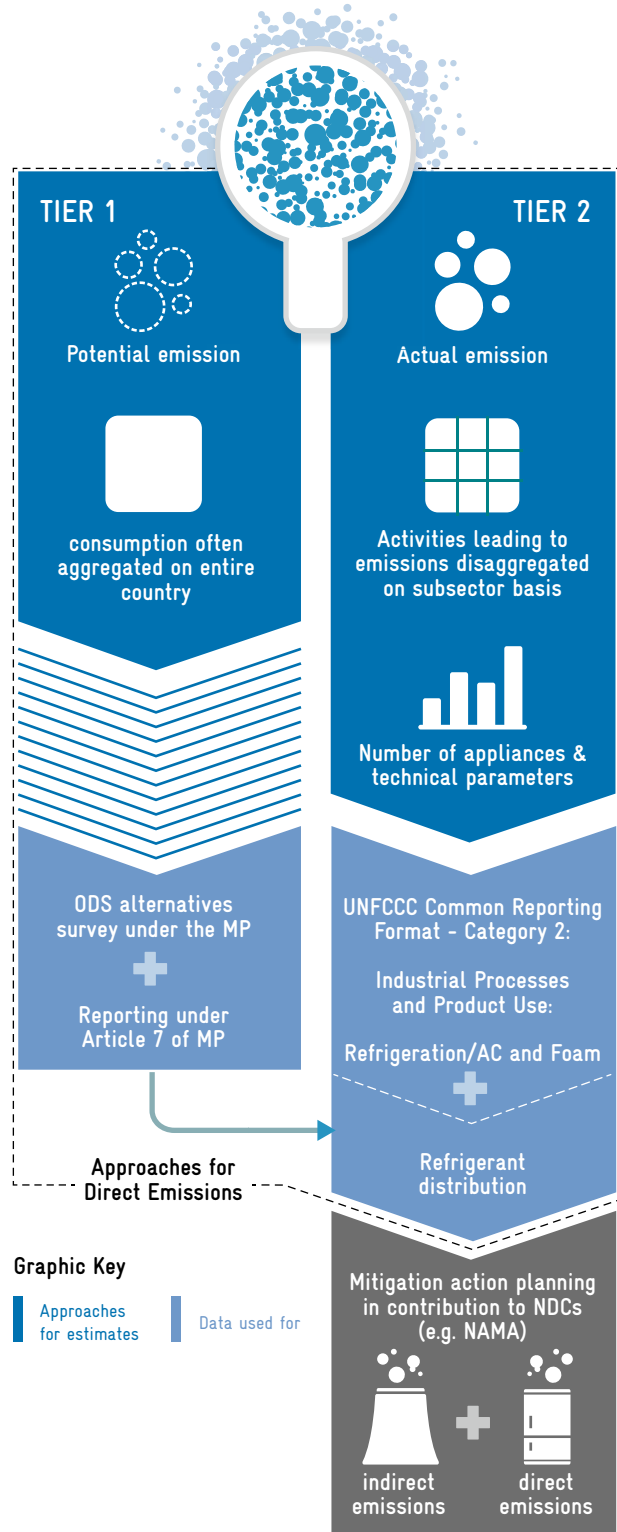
TIER 1

Potential emission

consumption often aggregated on entire country

ODS alternatives survey under the MP

Reporting under Article 7 of MP

TIER 2

Actual emission

Activities leading to emissions disaggregated on subsector basis

Number of appliances & technical parameters

UNFCCC Common Reporting Format - Category 2:

Industrial Processes and Product Use:

Refrigeration/AC and Foam

Refrigerant distribution

Approaches for Direct Emissions

Graphic Key

Approaches for estimates

Data used for

Mitigation action planning in contribution to NDCs (e.g. NAMA)

indirect emissions

direct emissions